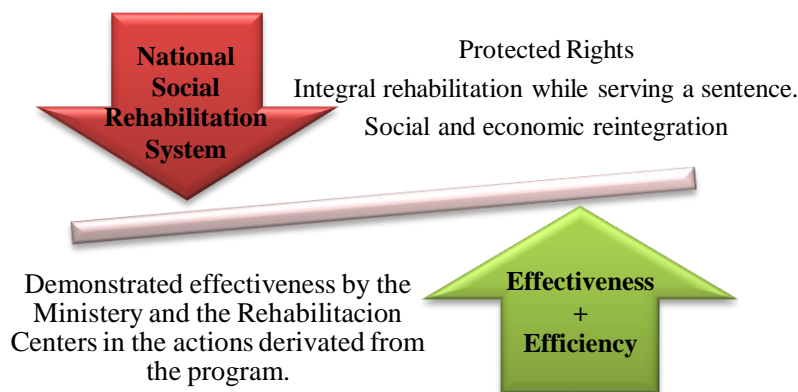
National Social Rehabilitation System

Protected Rights
Integral rehabilitation while serving a sentence.
Social and economic reintegration

Demonstrated effectiveness by the Ministery and the Rehabilitacion Centers in the actions derivated from the program.

Effectiveness
+
Efficiency